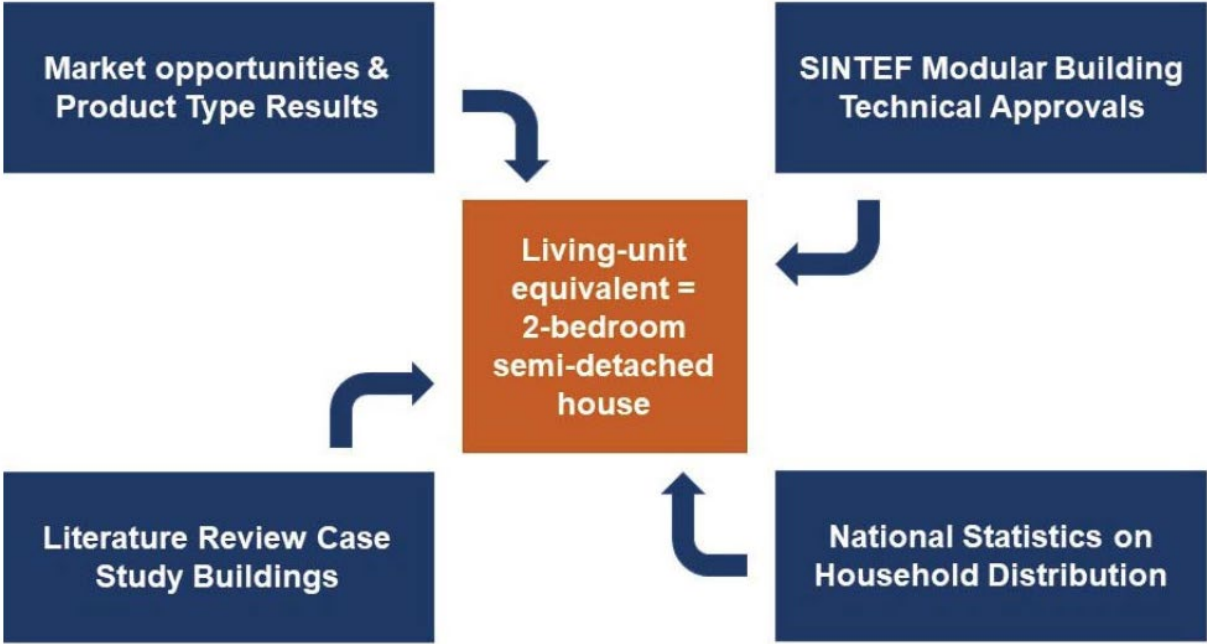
Market opportunities & Product Type Results

SINTEF Modular Building Technical Approvals

Living-unit equivalent = 2-bedroom semi-detached house

Literature Review Case Study Buildings

National Statistics on Household Distribution